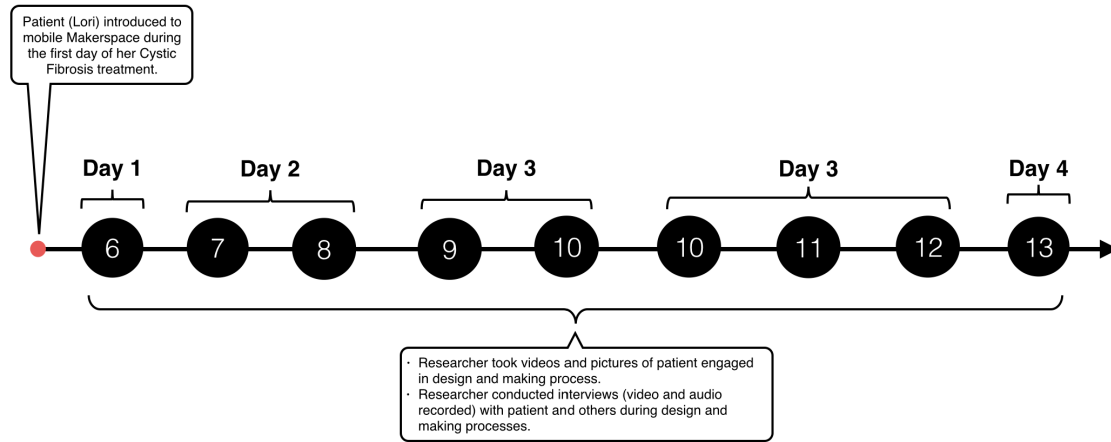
Patient (Lori) introduced to mobile Makerspace during the first day of her Cystic Fibrosis treatment.

Day 1

Day 2

Day 3

Day 3

Day 4

6

7

8

9

10

10

11

12

13

· Researcher took videos and pictures of patient engaged in design and making process.
· Researcher conducted interviews (video and audio recorded) with patient and others during design and making processes.